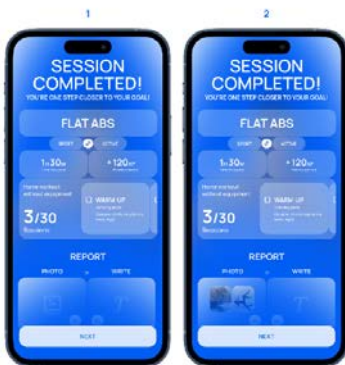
1

SESSION COMPLETED!
YOU'RE ONE STEP CLOSER TO YOUR GOAL!

FLAT ABS

1h30m
+120xp

Home workout without equipment

3/30
Sessions

WARM UP

REPORT

PHOTO
WRITE

NEXT

2

SESSION COMPLETED!
YOU'RE ONE STEP CLOSER TO YOUR GOAL!

FLAT ABS

1h30m
+120xp

Home workout without equipment

3/30
Sessions

WARM UP

REPORT

PHOTO
WRITE

NEXT